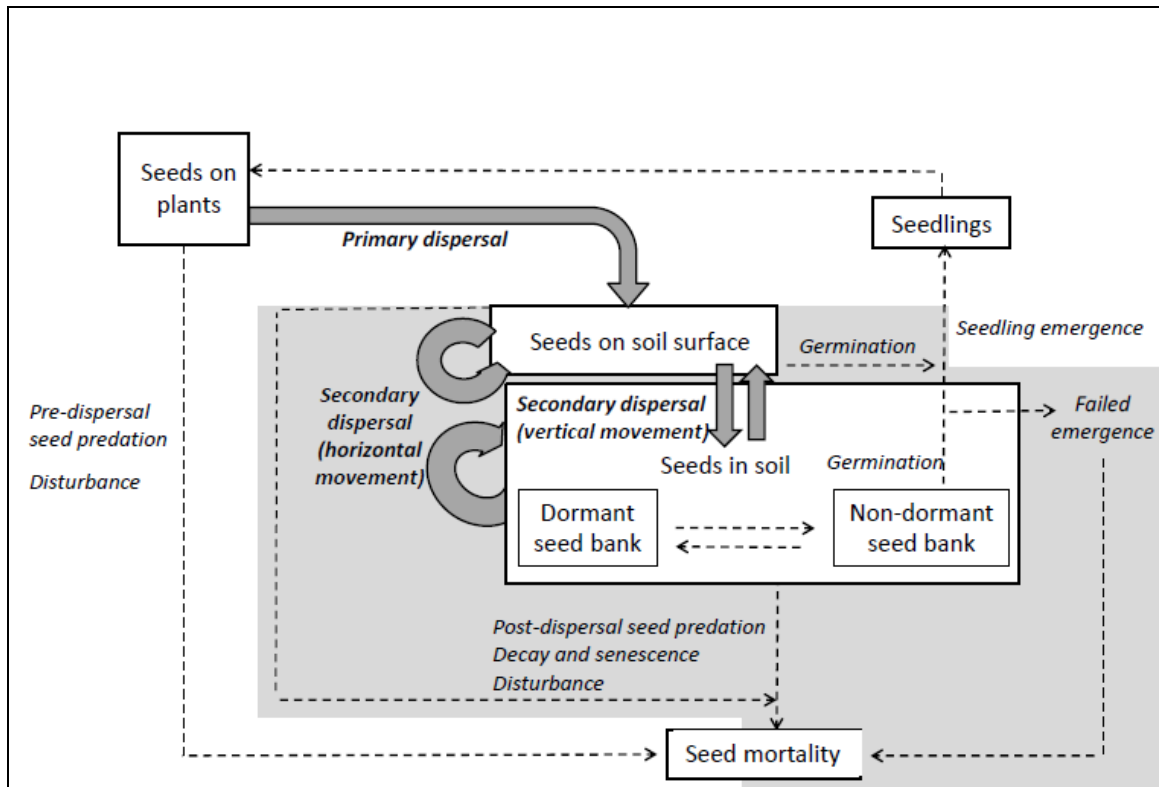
Seeds on plants

Seedlings

Primary dispersal

Seeds on soil surface

Seedling emergence

Germination

Secondary dispersal (horizontal movement)

Secondary dispersal (vertical movement)

Failed emergence

Pre-dispersal seed predation

Disturbance

Seeds in soil

Germination

Dormant seed bank

Non-dormant seed bank

Post-dispersal seed predation
Decay and senescence
Disturbance

Seed mortality